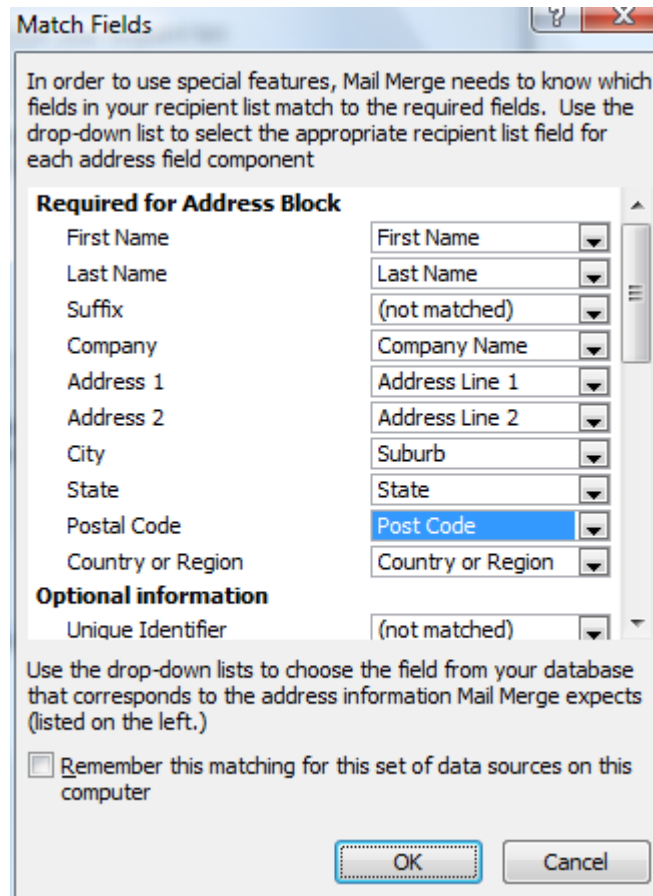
Match Fields

In order to use special features, Mail Merge needs to know which fields in your recipient list match to the required fields. Use the drop-down list to select the appropriate recipient list field for each address field component

**Required for Address Block**

| | |
|---|---|
| First Name | First Name |
| Last Name | Last Name |
| Suffix | (not matched) |
| Company | Company Name |
| Address 1 | Address Line 1 |
| Address 2 | Address Line 2 |
| City | Suburb |
| State | State |
| Postal Code | Post Code |
| Country or Region | Country or Region |

**Optional information**

| | |
|---|---|
| Unique Identifier | (not matched) |

Use the drop-down lists to choose the field from your database that corresponds to the address information Mail Merge expects (listed on the left.)

Remember this matching for this set of data sources on this computer

OK Cancel